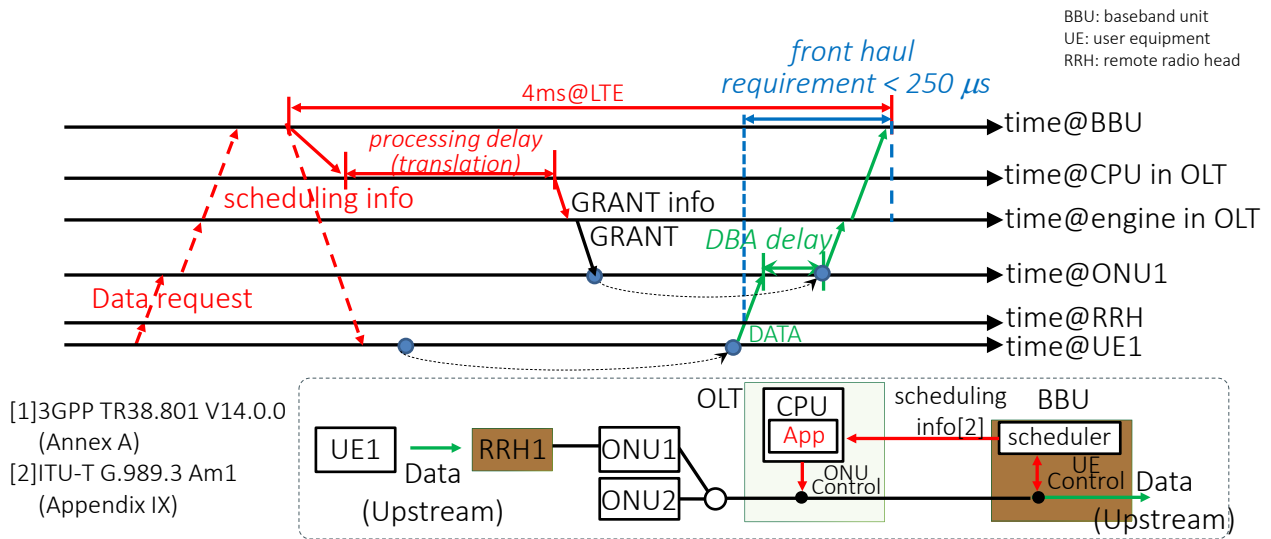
BBU: baseband unit
UE: user equipment
RRH: remote radio head

front haul
requirement < 250 $\mu s$

4ms@LTE

time@BBU

processing delay
(translation)

time@CPU in OLT

scheduling info

GRANT info

time@engine in OLT

GRANT

DBA delay

time@ONU1

Data request

time@RRH

DATA

time@UE1

[1]3GPP TR38.801 V14.0.0
(Annex A)
[2]ITU-T G.989.3 Am1
(Appendix IX)

OLT

CPU

App

scheduling info[2]

BBU

scheduler

UE1

Data
(Upstream)

RRH1

ONU1

ONU2

ONU
Control

UE
Control

Data
(Upstream)